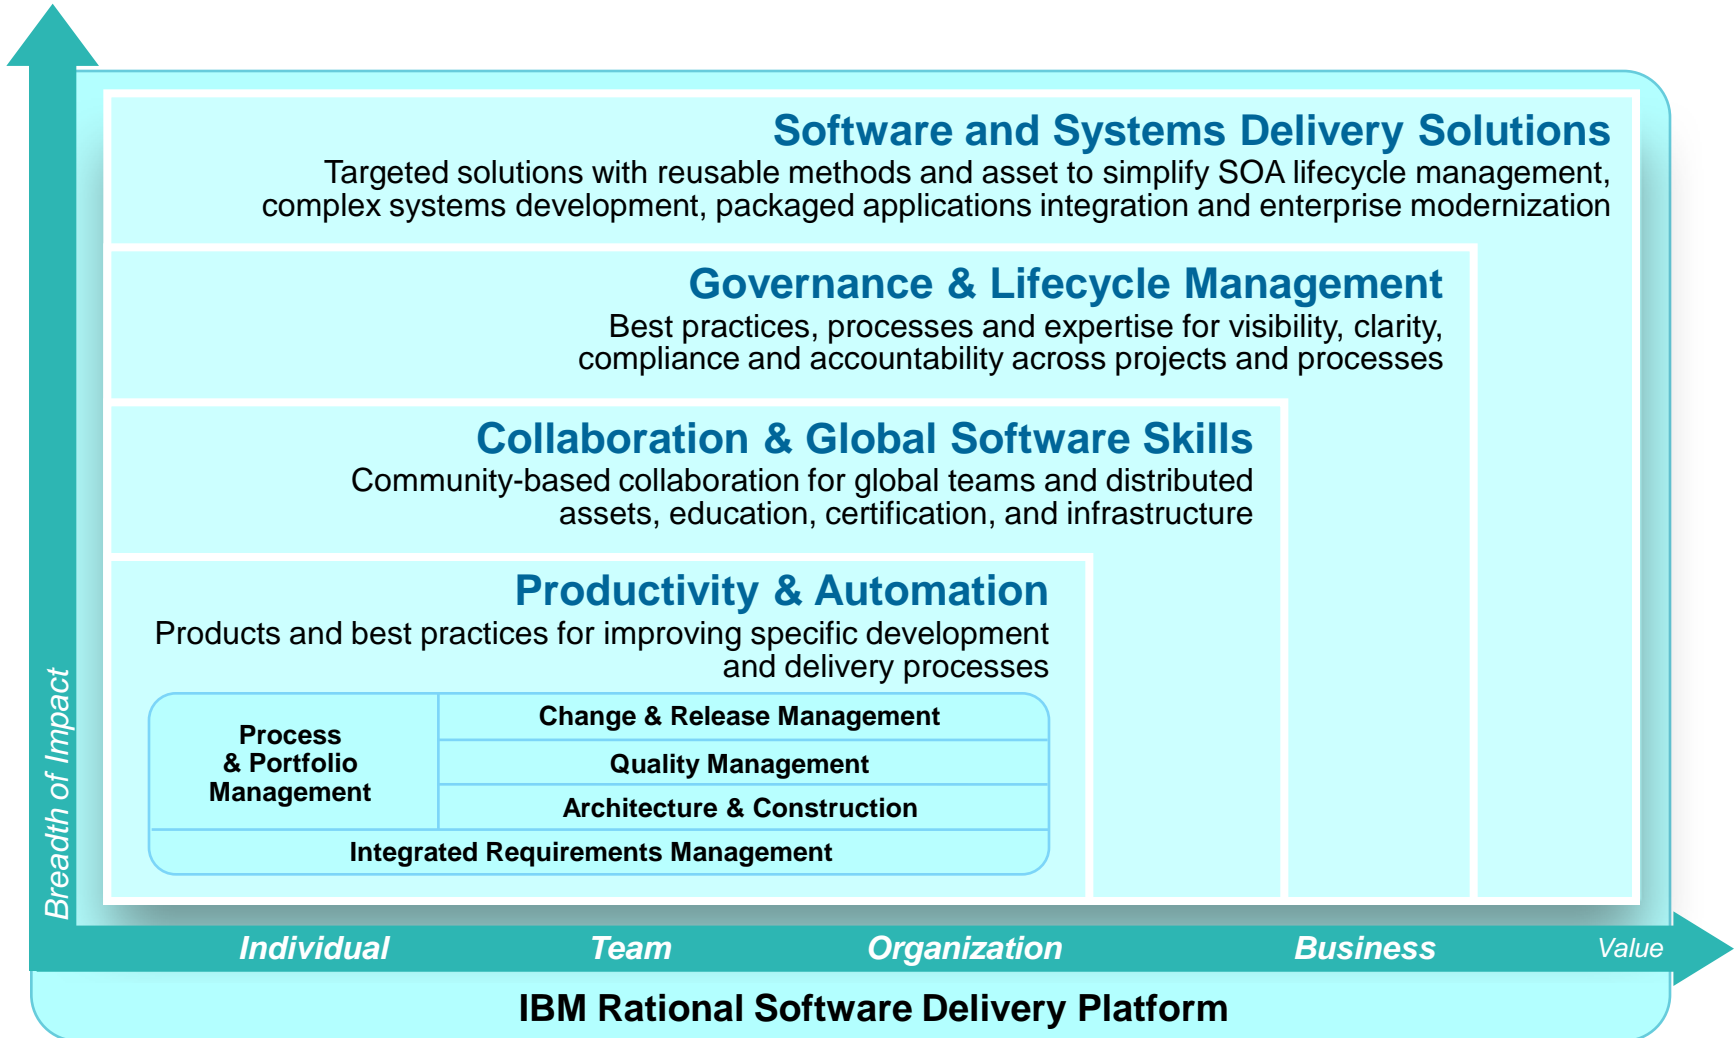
Software and Systems Delivery Solutions

Targeted solutions with reusable methods and asset to simplify SOA lifecycle management, complex systems development, packaged applications integration and enterprise modernization

Governance & Lifecycle Management

Best practices, processes and expertise for visibility, clarity, compliance and accountability across projects and processes

Collaboration & Global Software Skills

Community-based collaboration for global teams and distributed assets, education, certification, and infrastructure

Productivity & Automation

Products and best practices for improving specific development and delivery processes

Process & Portfolio Management

Change & Release Management

Quality Management

Architecture & Construction

Integrated Requirements Management

Breadth of Impact

Individual

Team

Organization

Business

Value

IBM Rational Software Delivery Platform